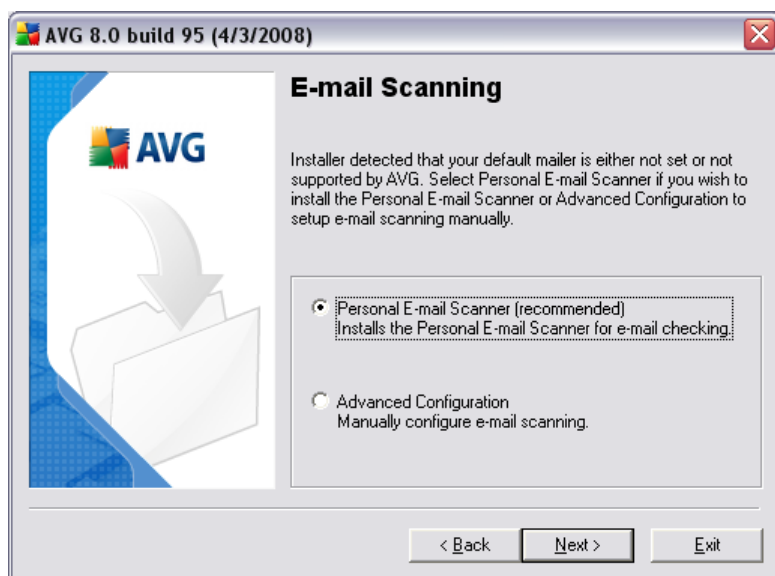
AVG 8.0 build 95 (4/3/2008)

AVG

E-mail Scanning

Installer detected that your default mailer is either not set or not supported by AVG. Select Personal E-mail Scanner if you wish to install the Personal E-mail Scanner or Advanced Configuration to setup e-mail scanning manually.

Personal E-mail Scanner (recommended)
Installs the Personal E-mail Scanner for e-mail checking.

Advanced Configuration
Manually configure e-mail scanning.

< Back
Next >
Exit